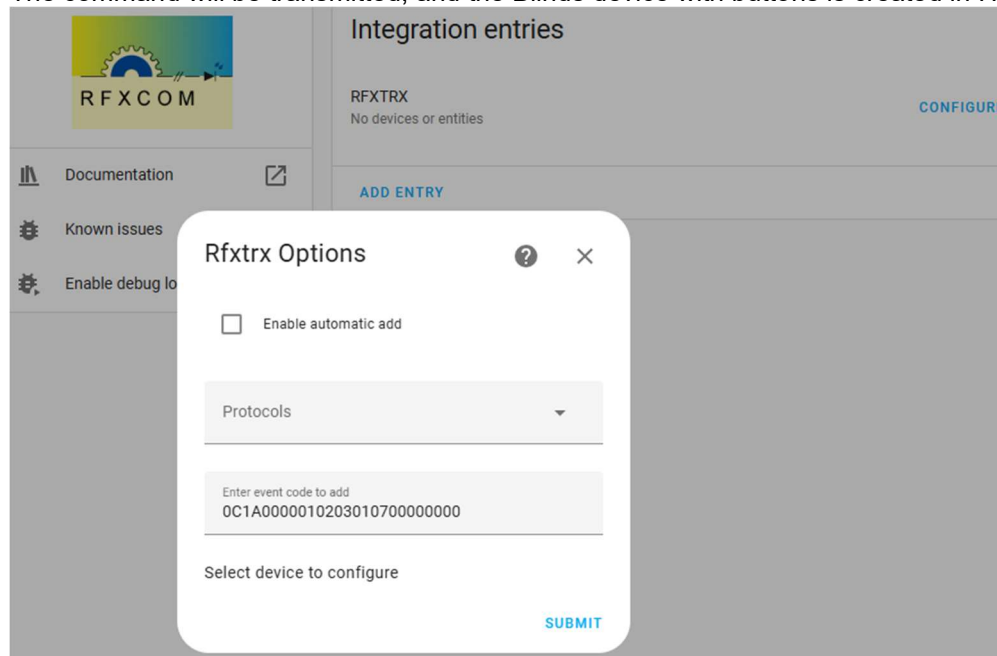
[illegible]

RFXCOM

Documentation

Known issues

Enable debug lo

Integration entries

RFXTRX
No devices or entities

CONFIGUR

ADD ENTRY

Rfxtrx Options

Enable automatic add

Protocols

Enter event code to add
0C1A0000010203010700000000

Select device to configure

SUBMIT